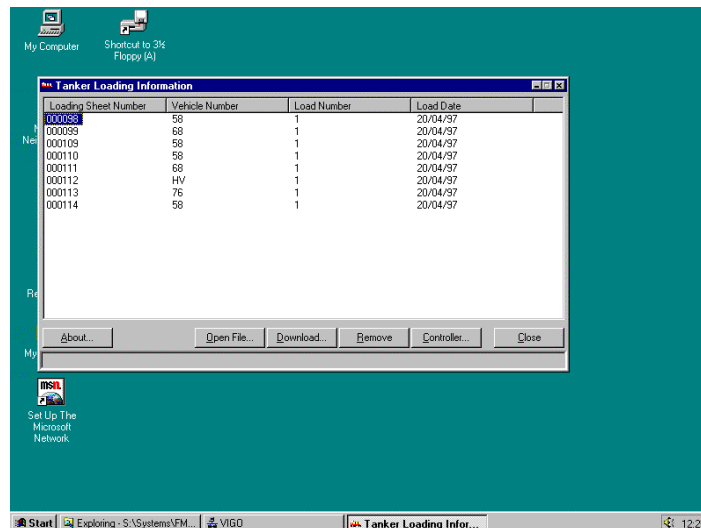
My Computer

Shortcut to 3½ Floppy (A)

Tanker Loading Information

| Loading Sheet Number | Vehicle Number | Load Number | Load Date |
|---|---|---|---|
| 000098 | 58 | 1 | 20/04/97 |
| 000099 | 68 | 1 | 20/04/97 |
| 000109 | 58 | 1 | 20/04/97 |
| 000110 | 58 | 1 | 20/04/97 |
| 000111 | 68 | 1 | 20/04/97 |
| 000112 | HV | 1 | 20/04/97 |
| 000113 | 76 | 1 | 20/04/97 |
| 000114 | 58 | 1 | 20/04/97 |

About... Open File... Download... Remove Controller... Close

Set Up The Microsoft Network

Start Exploring - S:\Systems\FM... VIGO Tanker Loading Infor... 12:2